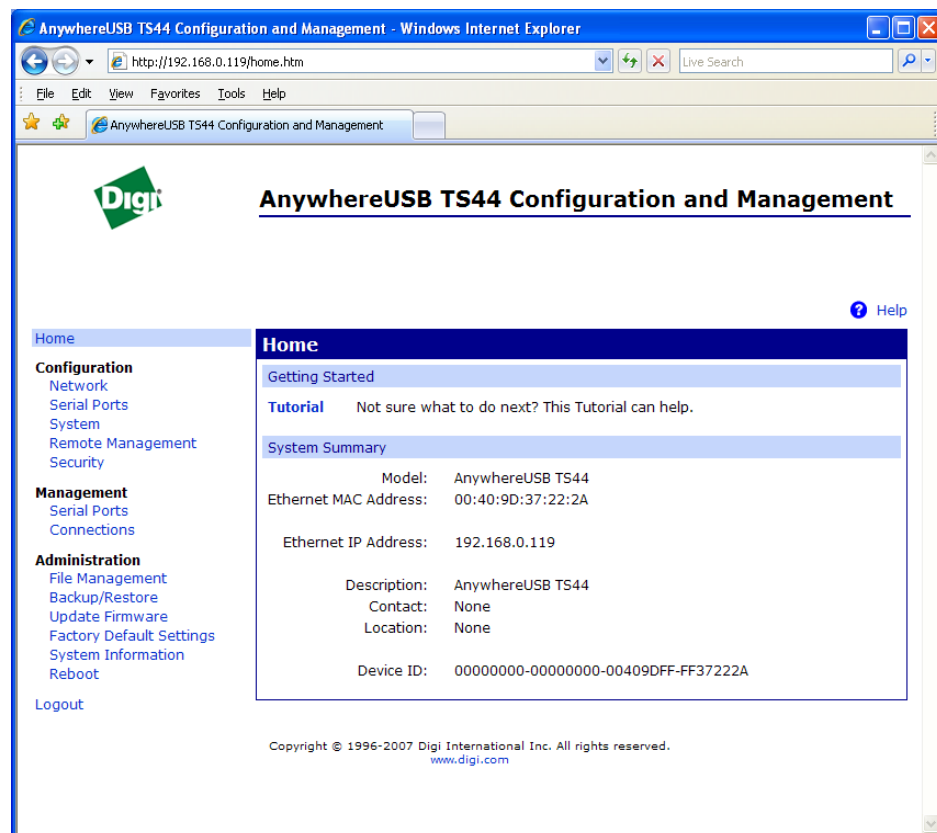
AnywhereUSB TS44 Configuration and Management - Windows Internet Explorer

http://192.168.0.119/home.htm

Live Search

File Edit View Favorites Tools Help

AnywhereUSB TS44 Configuration and Management

Digi

AnywhereUSB TS44 Configuration and Management

Help

Home

Configuration
Network
Serial Ports
System
Remote Management
Security

Management
Serial Ports
Connections

Administration
File Management
Backup/Restore
Update Firmware
Factory Default Settings
System Information
Reboot

Logout

Home

Getting Started

Tutorial Not sure what to do next? This Tutorial can help.

System Summary

| | |
|---|---|
| Model: | AnywhereUSB TS44 |
| Ethernet MAC Address: | 00:40:9D:37:22:2A |
| Ethernet IP Address: | 192.168.0.119 |
| Description: | AnywhereUSB TS44 |
| Contact: | None |
| Location: | None |
| Device ID: | 00000000-00000000-00409DFF-FF37222A |

Copyright © 1996-2007 Digi International Inc. All rights reserved.
www.digi.com